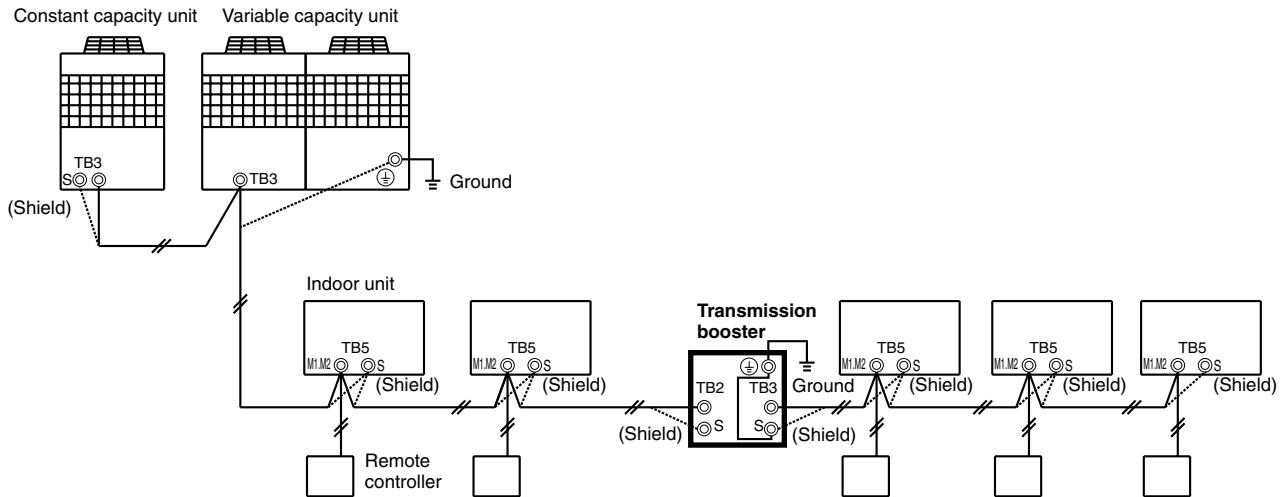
Constant capacity unit
Variable capacity unit

TB3
S
TB3
Ground
(Shield)

Indoor unit
TB5
M1.M2
S
(Shield)
TB5
M1.M2
S
(Shield)

Transmission booster
TB2
S
TB3
S
Ground
(Shield)
(Shield)

TB5
M1.M2
S
(Shield)
TB5
M1.M2
S
(Shield)
TB5
M1.M2
S
(Shield)

Remote controller